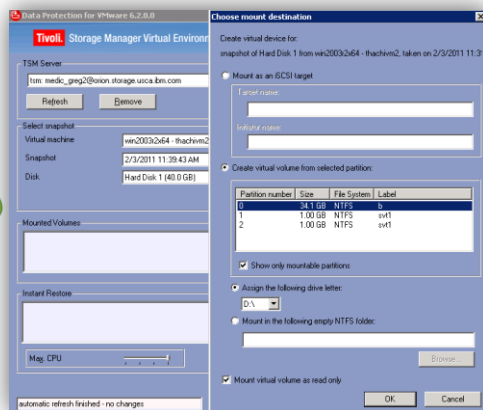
Data Protection for VMware 6.2.0.0

Tivoli. Storage Manager Virtual Environm

TSM Server

tsm: medic_greg2@orion.storage.usca.ibm.com

Refresh

Remove

Select snapshot

Virtual machine

win2003r2x64 - thachivm2

Snapshot

2/3/2011 11:39:43 AM

Disk

Hard Disk 1 (40.0 GB)

Mounted Volumes

Instant Restore

Max. CPU

automatic refresh finished - no changes

Choose mount destination

Create virtual device for:

snapshot of Hard Disk 1 from win2003r2x64 - thachivm2, taken on 2/3/2011 11:3

Mount as an iSCSI target

Target name:

Initiator name:

Create virtual volume from selected partition:

| Partition number | Size | File System | Label |
|---|---|---|---|
| 0 | 34.1 GB | NTFS | b |
| 1 | 1.00 GB | NTFS | svt1 |
| 2 | 1.00 GB | NTFS | svt1 |

Show only mountable partitions

Assign the following drive letter:

D:\

Mount in the following empty NTFS folder:

Browse...

Mount virtual volume as read only

OK

Cancel